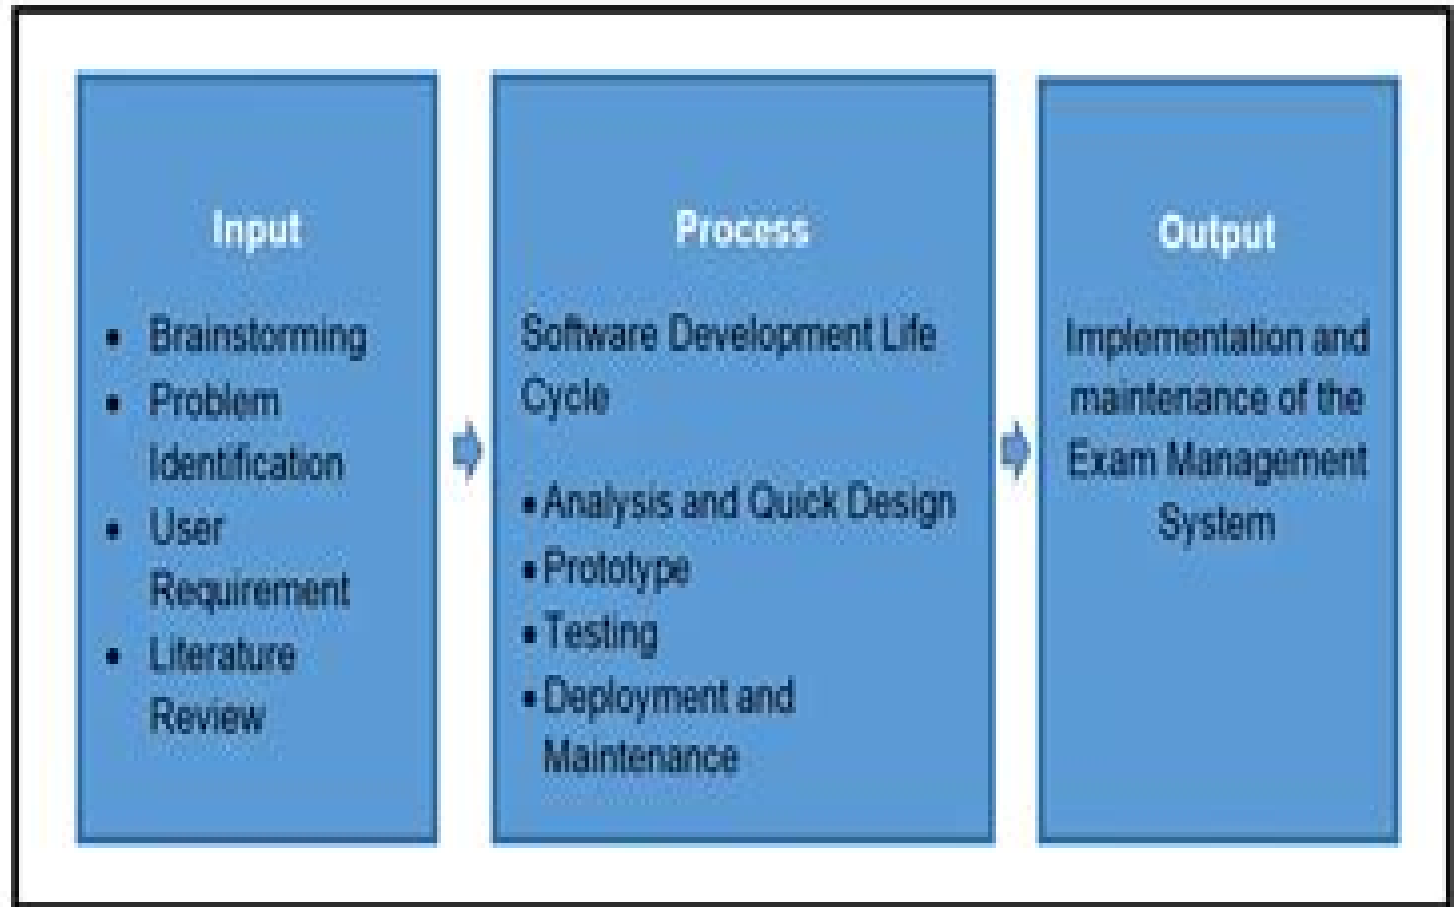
Input

- Brainstorming
- Problem Identification
- User Requirement
- Literature Review

Process

Software Development Life Cycle

- Analysis and Quick Design
- Prototype
- Testing
- Deployment and Maintenance

Output

Implementation and maintenance of the Exam Management System